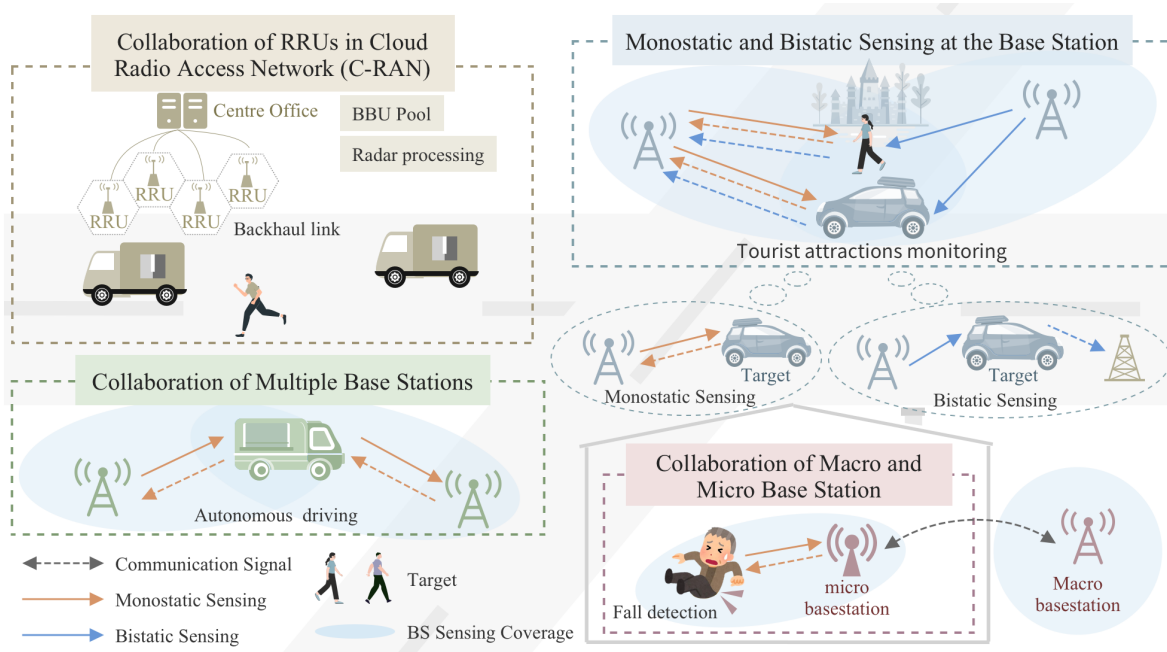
Collaboration of RRUs in Cloud Radio Access Network (C-RAN)

Centre Office

BBU Pool

Radar processing

RRU

RRU

RRU

RRU

Backhaul link

Monostatic and Bistatic Sensing at the Base Station

Tourist attractions monitoring

Target

Monostatic Sensing

Target

Bistatic Sensing

Collaboration of Multiple Base Stations

Autonomous driving

Collaboration of Macro and Micro Base Station

Fall detection

micro basestation

Macro basestation

Communication Signal

Monostatic Sensing

Bistatic Sensing

Target

BS Sensing Coverage